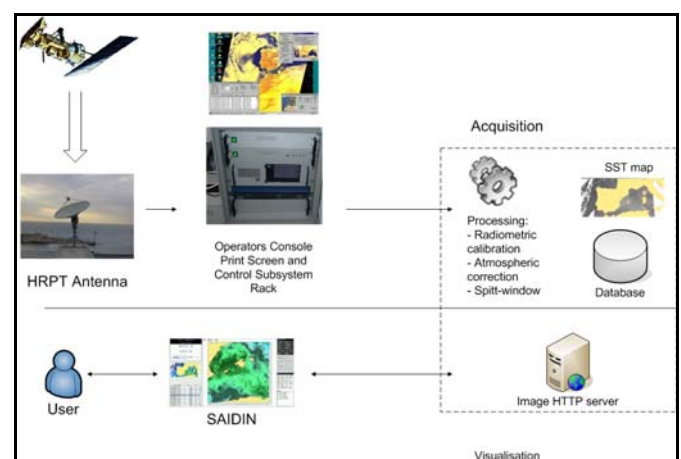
Acquisition

SST map

Processing:
- Radiometric calibration
- Atmospheric correction
- Spitt-window

Database

HRPT Antenna

Operators Console Print Screen and Control Subsystem Rack

User

SAIDIN

Image HTTP server

Visualisation